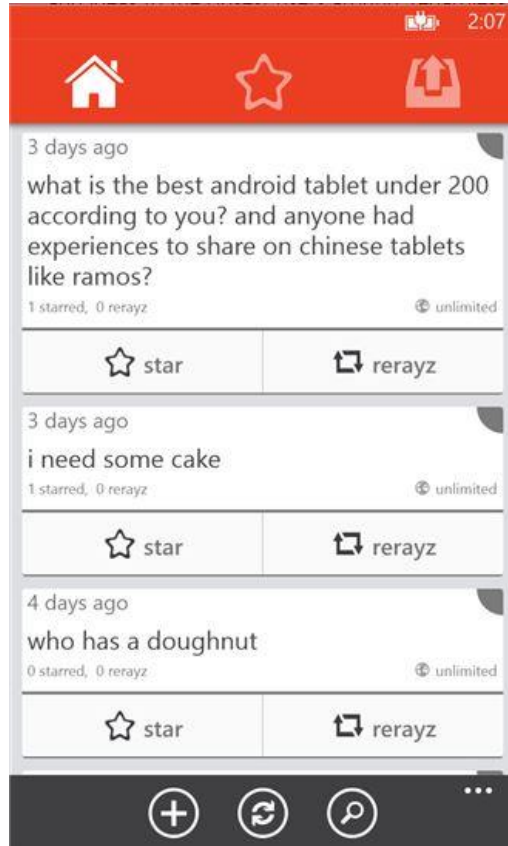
2:07

3 days ago

what is the best android tablet under 200 according to you? and anyone had experiences to share on chinese tablets like ramos?

1 starred, 0 rerayz

unlimited

star

rerayz

3 days ago

i need some cake

1 starred, 0 rerayz

unlimited

star

rerayz

4 days ago

who has a doughnut

0 starred, 0 rerayz

unlimited

star

rerayz

...